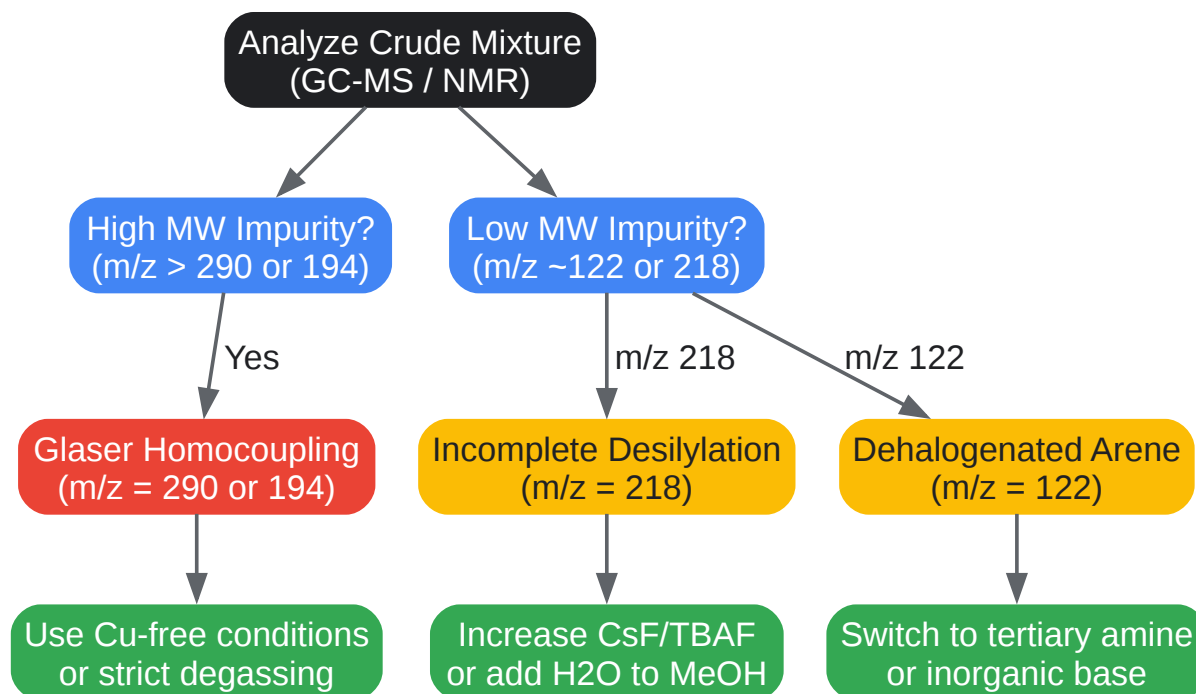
Analyze Crude Mixture
(GC-MS / NMR)

High MW Impurity?
(m/z > 290 or 194)

Low MW Impurity?
(m/z ~122 or 218)

Yes

m/z 218

m/z 122

Glaser Homocoupling
(m/z = 290 or 194)

Incomplete Desilylation
(m/z = 218)

Dehalogenated Arene
(m/z = 122)

Use Cu-free conditions
or strict degassing

Increase CsF/TBAF
or add H2O to MeOH

Switch to tertiary amine
or inorganic base